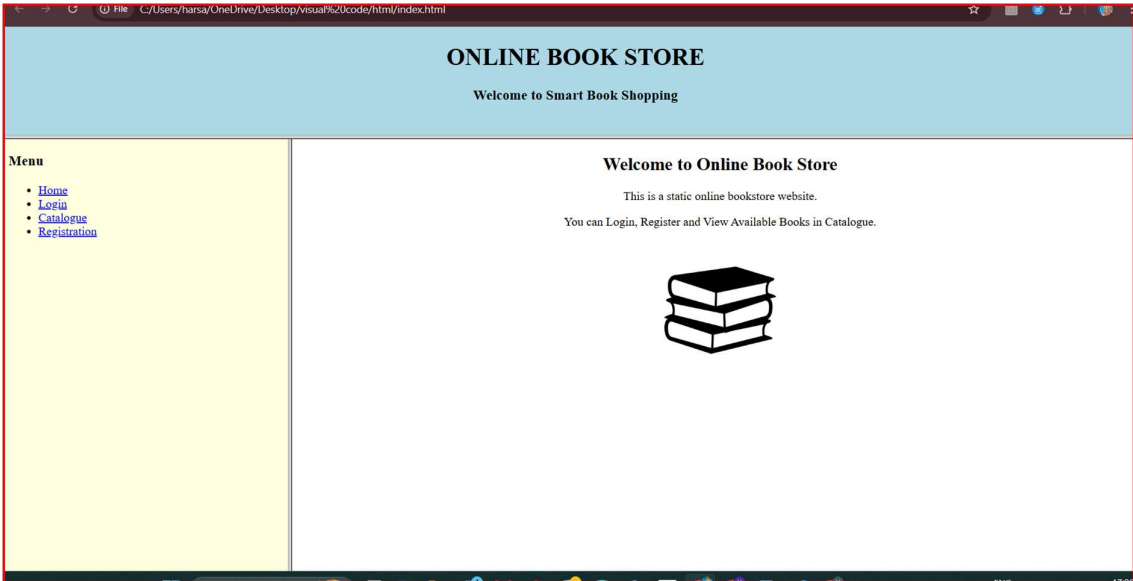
File C:/Users/harsa/OneDrive/Desktop/visual%20code/html/index.html

ONLINE BOOK STORE

Welcome to Smart Book Shopping

Menu

- Home
- Login
- Catalogue
- Registration

Welcome to Online Book Store

This is a static online bookstore website.

You can Login, Register and View Available Books in Catalogue.